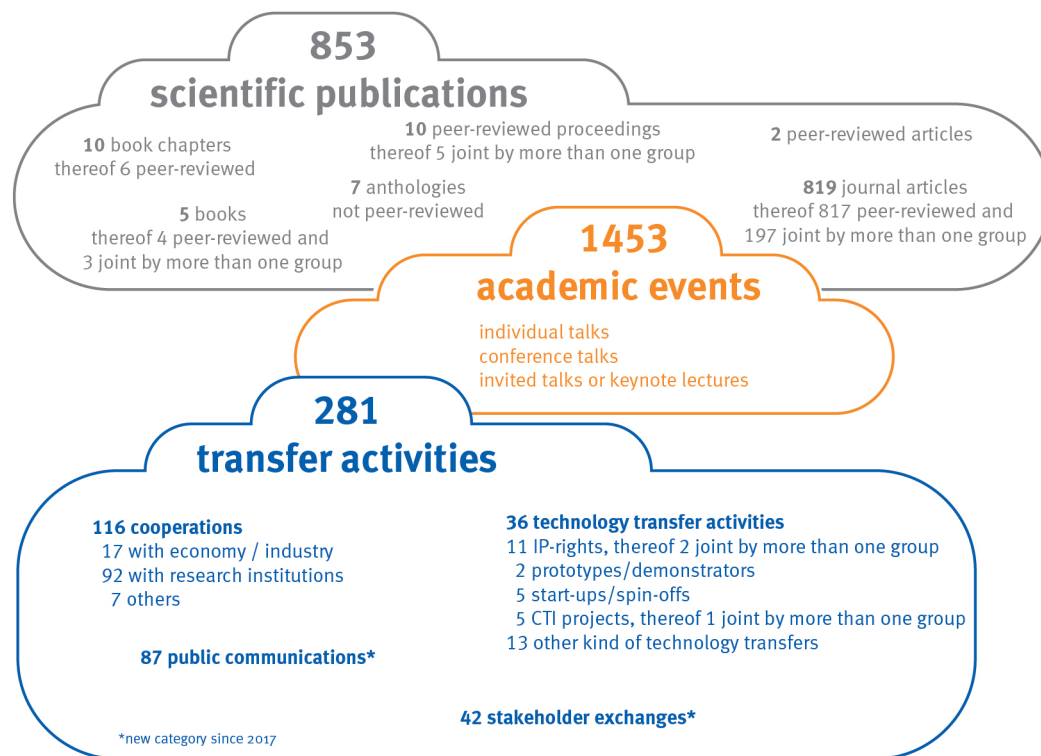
853
scientific publications

10 book chapters
thereof 6 peer-reviewed

5 books
thereof 4 peer-reviewed and
3 joint by more than one group

10 peer-reviewed proceedings
thereof 5 joint by more than one group

7 anthologies
not peer-reviewed

2 peer-reviewed articles

819 journal articles
thereof 817 peer-reviewed and
197 joint by more than one group

1453
academic events

individual talks
conference talks
invited talks or keynote lectures

281
transfer activities

116 cooperations
17 with economy / industry
92 with research institutions
7 others

87 public communications*

36 technology transfer activities
11 IP-rights, thereof 2 joint by more than one group
2 prototypes/demonstrators
5 start-ups/spin-offs
5 CTI projects, thereof 1 joint by more than one group
13 other kind of technology transfers

42 stakeholder exchanges*

*new category since 2017